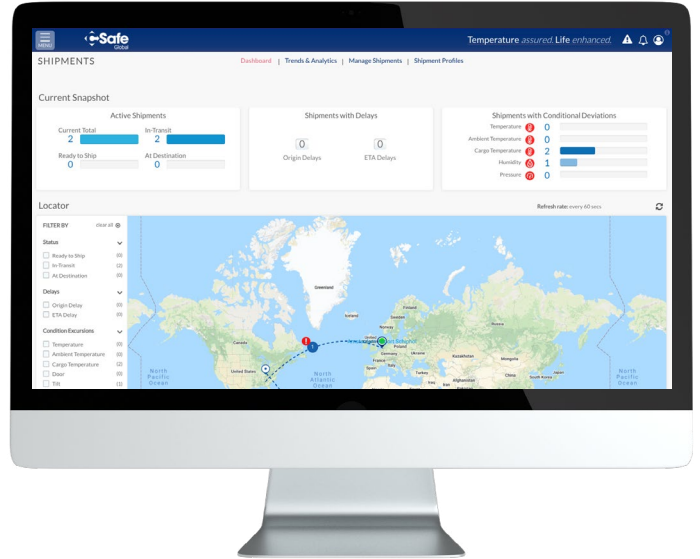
MENU

Safe Global

Temperature assured. Life enhanced.

SHIPMENTS

Dashboard | Trends & Analytics | Manage Shipments | Shipment Profiles

Current Snapshot

Active Shipments

Current Total
2

In-Transit
2

Ready to Ship
0

At Destination
0

Shipments with Delays

0
Origin Delays

0
ETA Delays

Shipments with Conditional Deviations

Temperature 0

Ambient Temperature 0

Cargo Temperature 2

Humidity 1

Pressure 0

Locator

Refresh rate: every 60 secs

FILTER BY

clear all

Status

Ready to Ship (0)

In-Transit (2)

At Destination (0)

Delays

Origin Delay (0)

ETA Delay (0)

Condition Excursions

Temperature (0)

Ambient Temperature (0)

Cargo Temperature (2)

Door (0)

Tilt (1)

Greenland

Canada

United States

North Pacific Ocean

North Atlantic Ocean

Poland

China

North Pacific Ocean